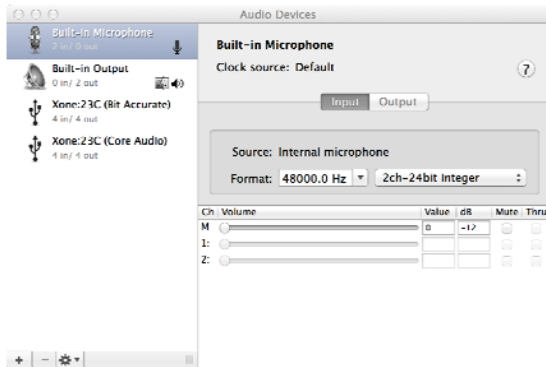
Audio Devices

Built-in Microphone
2 in/ 0 out

Built-in Output
0 in/ 2 out

Xone:23C (Bit Accurate)
4 in/ 4 out

Xone:23C (Core Audio)
4 in/ 4 out

+ | − | ⚙▾

Built-in Microphone
Clock source: Default

?

Input Output

Source: Internal microphone

Format: 48000.0 Hz ▾ 2ch-24bit Integer

| Ch | Volume | Value | dB | Mute | Thru |
|---|---|---|---|---|---|
| M | | 0 | -12 | | |
| 1: | | | | | |
| 2: | | | | | |